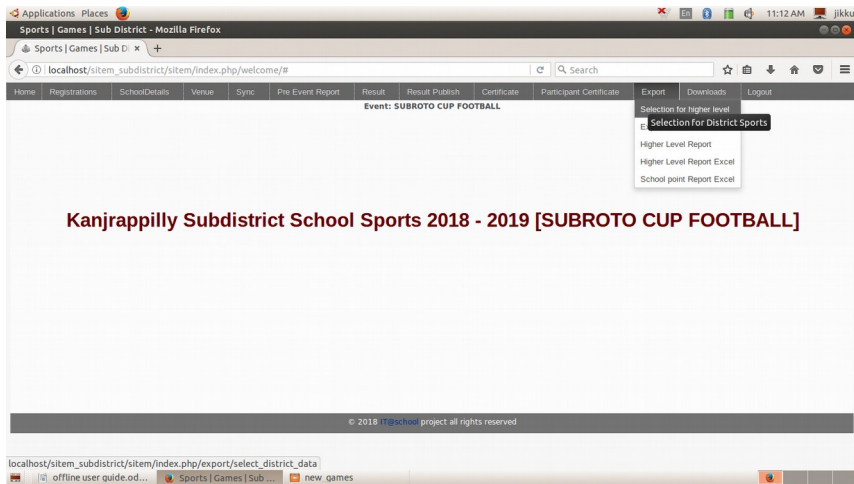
Applications Places

En 11:12 AM jikku

Sports | Games | Sub District - Mozilla Firefox

Sports | Games | Sub Di ×

localhost/sitem_subdistrict/sitem/index.php/welcome/#

Search

Home Registrations SchoolDetails Venue Sync Pre Event Report Result Result Publish Certificate Participant Certificate Export Downloads Logout

Event: SUBROTO CUP FOOTBALL

Selection for higher level

E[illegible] Selection for District Sports

Higher Level Report

Higher Level Report Excel

School point Report Excel

Kanjrappilly Subdistrict School Sports 2018 - 2019 [SUBROTO CUP FOOTBALL]

© 2018 IT@school project all rights reserved

localhost/sitem_subdistrict/sitem/index.php/export/select_district_data

offline user guide.od... Sports | Games | Sub ... new games